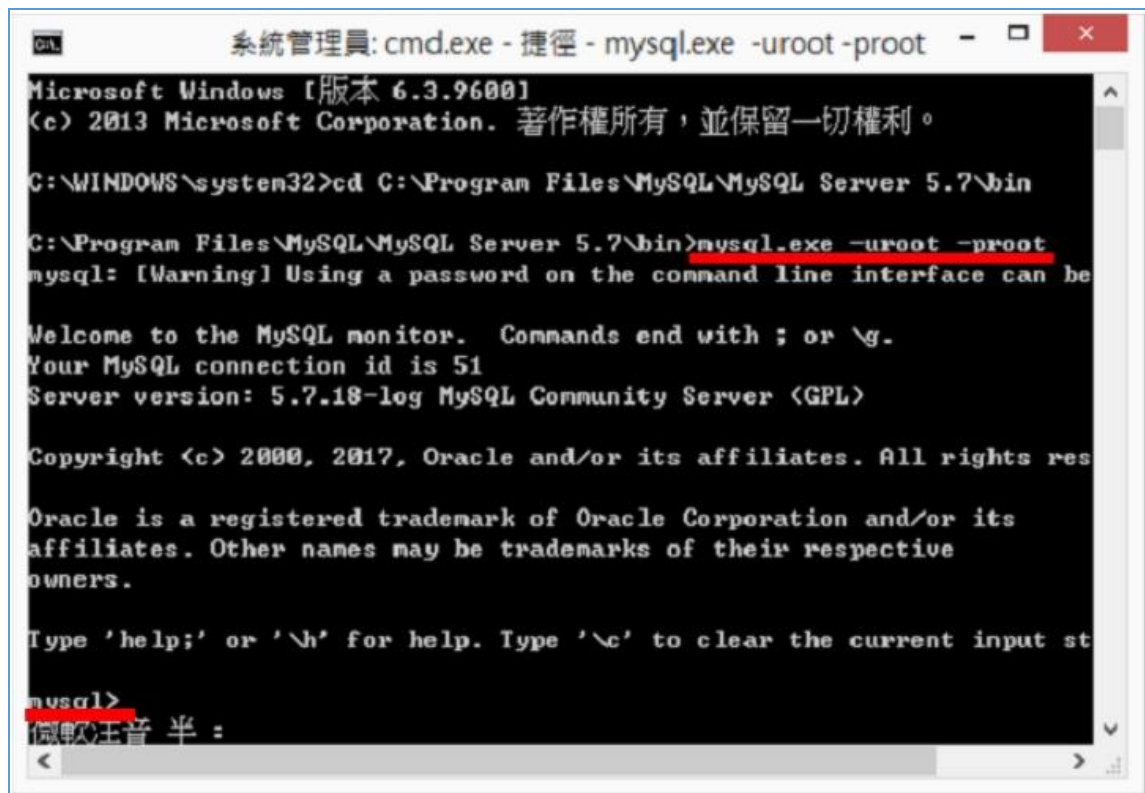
系統管理員: cmd.exe - 捷徑 - mysql.exe -uroot -proot

Microsoft Windows [版本 6.3.9600]
(c) 2013 Microsoft Corporation. 著作權所有，並保留一切權利。

C:\WINDOWS\system32>cd C:\Program Files\MySQL\MySQL Server 5.7\bin

C:\Program Files\MySQL\MySQL Server 5.7\bin>mysql.exe -uroot -proot
mysql: [Warning] Using a password on the command line interface can be

Welcome to the MySQL monitor. Commands end with ; or \g.
Your MySQL connection id is 51
Server version: 5.7.18-log MySQL Community Server (GPL)

Copyright (c) 2000, 2017, Oracle and/or its affiliates. All rights res

Oracle is a registered trademark of Oracle Corporation and/or its
affiliates. Other names may be trademarks of their respective
owners.

Type 'help;' or '\h' for help. Type '\c' to clear the current input st

mysql>
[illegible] 半 :